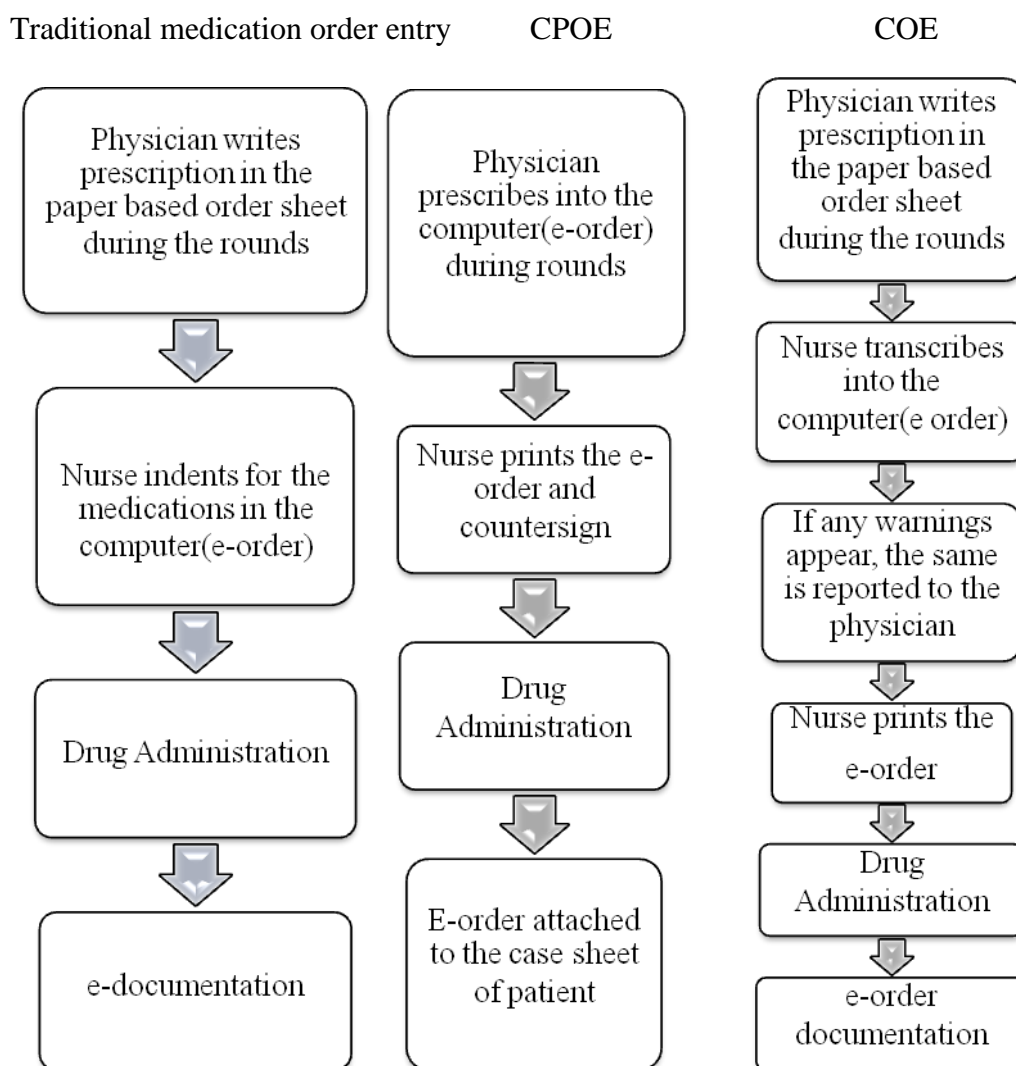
Traditional medication order entry

Physician writes prescription in the paper based order sheet during the rounds

Nurse indents for the medications in the computer(e-order)

Drug Administration

e-documentation

CPOE

Physician prescribes into the computer(e-order) during rounds

Nurse prints the e-order and countersign

Drug Administration

E-order attached to the case sheet of patient

COE

Physician writes prescription in the paper based order sheet during the rounds

Nurse transcribes into the computer(e order)

If any warnings appear, the same is reported to the physician

Nurse prints the e-order

Drug Administration

e-order documentation